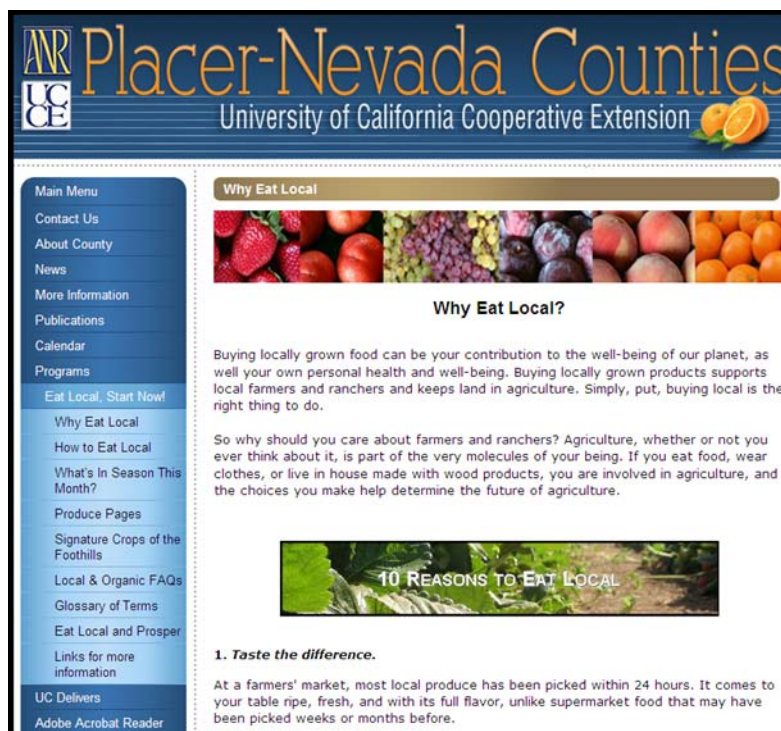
ANR
UCCE
Placer-Nevada Counties
University of California Cooperative Extension

Main Menu
Contact Us
About County
News
More Information
Publications
Calendar
Programs
Eat Local, Start Now!
Why Eat Local
How to Eat Local
What's In Season This Month?
Produce Pages
Signature Crops of the Foothills
Local & Organic FAQs
Glossary of Terms
Eat Local and Prosper
Links for more information
UC Delivers
Adobe Acrobat Reader

Why Eat Local

Why Eat Local?

Buying locally grown food can be your contribution to the well-being of our planet, as well your own personal health and well-being. Buying locally grown products supports local farmers and ranchers and keeps land in agriculture. Simply, put, buying local is the right thing to do.

So why should you care about farmers and ranchers? Agriculture, whether or not you ever think about it, is part of the very molecules of your being. If you eat food, wear clothes, or live in house made with wood products, you are involved in agriculture, and the choices you make help determine the future of agriculture.

10 Reasons to Eat Local

1. Taste the difference.

At a farmers' market, most local produce has been picked within 24 hours. It comes to your table ripe, fresh, and with its full flavor, unlike supermarket food that may have been picked weeks or months before.